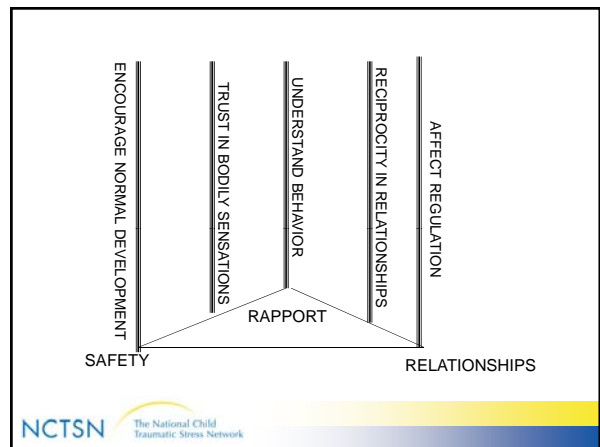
ENCOURAGE NORMAL DEVELOPMENT

TRUST IN BODILY SENSATIONS

UNDERSTAND BEHAVIOR

RECIPROCITY IN RELATIONSHIPS

AFFECT REGULATION

RAPPORT

SAFETY

RELATIONSHIPS

NCTSN The National Child Traumatic Stress Network